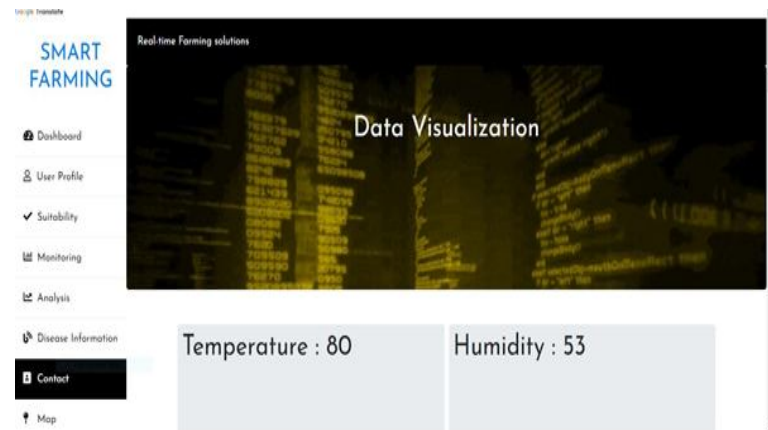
Google Translate

SMART FARMING

Dashboard

User Profile

Suitability

Monitoring

Analysis

Disease Information

Contact

Map

Real-time Farming solutions

Data Visualization

Temperature : 80

Humidity : 53